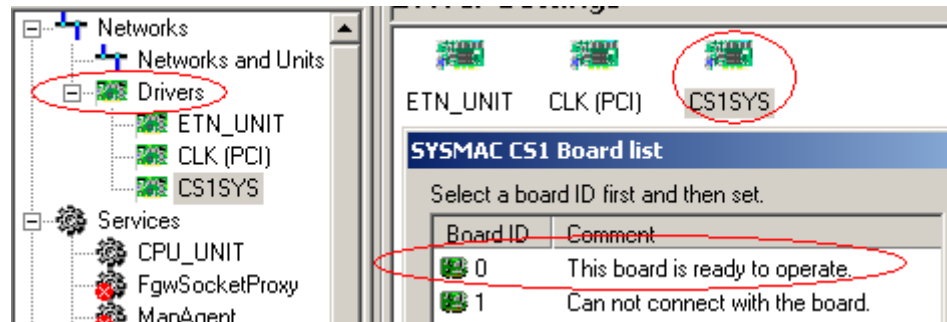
Networks
Networks and Units
Drivers
ETN_UNIT
CLK (PCI)
CS1SYS
Services
CPU_UNIT
FgwSocketProxy
MapAgent

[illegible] Settings

ETN_UNIT
CLK (PCI)
CS1SYS

SYSMAC CS1 Board list

Select a board ID first and then set.

| Board ID | Comment |
|---|---|
| 0 | This board is ready to operate. |
| 1 | Can not connect with the board. |